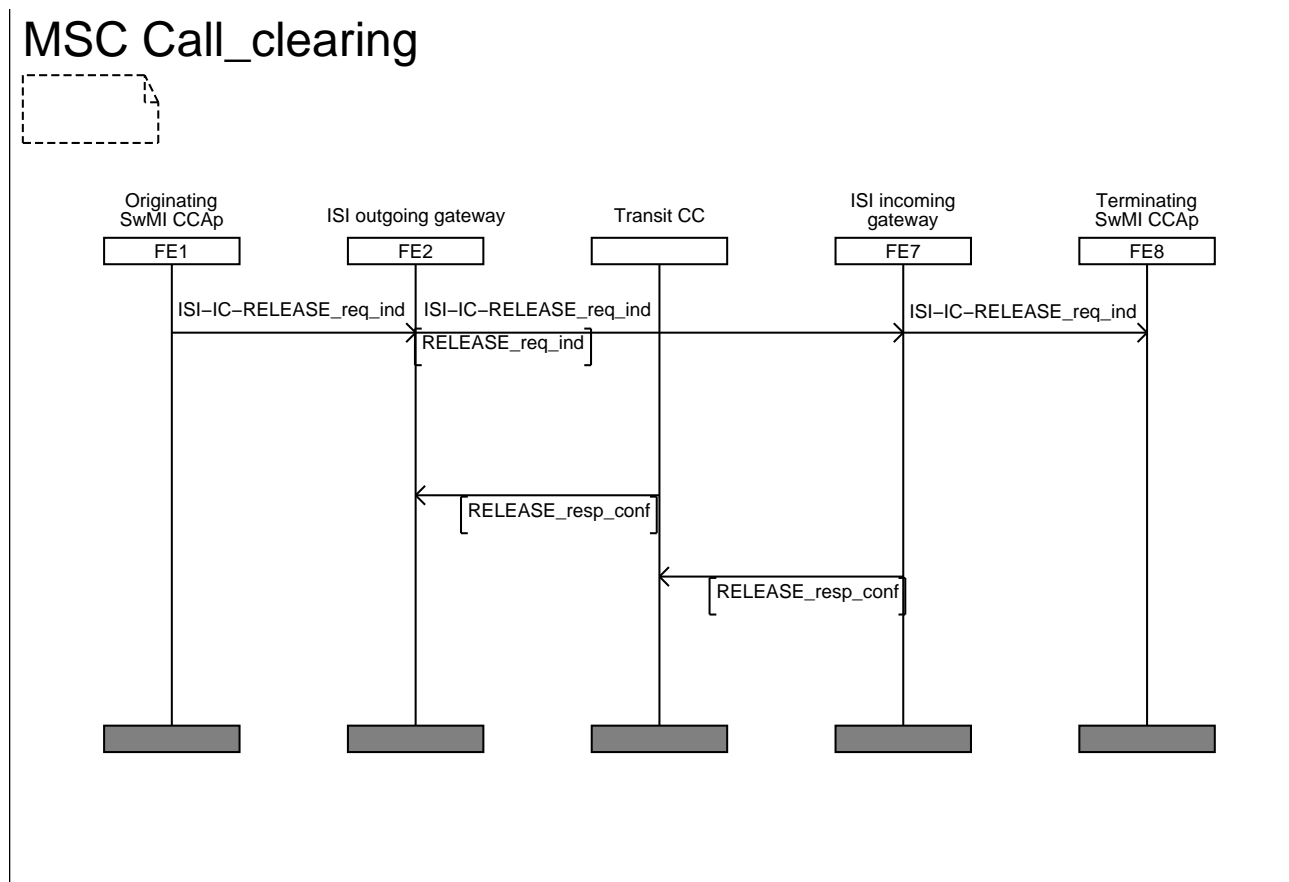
MSC Call_clearing

Originating SwMI CCAp

ISI outgoing gateway

Transit CC

ISI incoming gateway

Terminating SwMI CCAp

FE1

FE2

FE7

FE8

ISI−IC−RELEASE_req_ind

ISI−IC−RELEASE_req_ind

ISI−IC−RELEASE_req_ind

RELEASE_req_ind

RELEASE_resp_conf

RELEASE_resp_conf